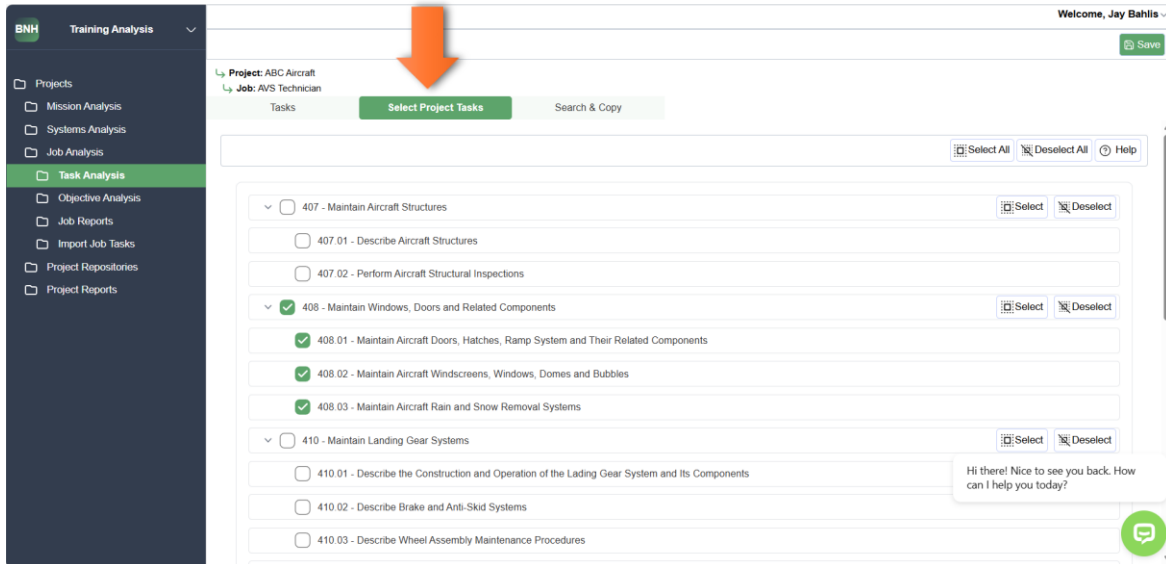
BNH Training Analysis

Projects
Mission Analysis
Systems Analysis
Job Analysis
Task Analysis
Objective Analysis
Job Reports
Import Job Tasks
Project Repositories
Project Reports

Welcome, Jay Bahlis

Save

Project: ABC Aircraft
Job: AVS Technician

Tasks
Select Project Tasks
Search & Copy

Select All
Deselect All
Help

407 - Maintain Aircraft Structures
Select
Deselect
407.01 - Describe Aircraft Structures
407.02 - Perform Aircraft Structural Inspections
408 - Maintain Windows, Doors and Related Components
Select
Deselect
408.01 - Maintain Aircraft Doors, Hatches, Ramp System and Their Related Components
408.02 - Maintain Aircraft Windscreens, Windows, Domes and Bubbles
408.03 - Maintain Aircraft Rain and Snow Removal Systems
410 - Maintain Landing Gear Systems
Select
Deselect
410.01 - Describe the Construction and Operation of the Lading Gear System and Its Components
410.02 - Describe Brake and Anti-Skid Systems
410.03 - Describe Wheel Assembly Maintenance Procedures

Hi there! Nice to see you back. How can I help you today?